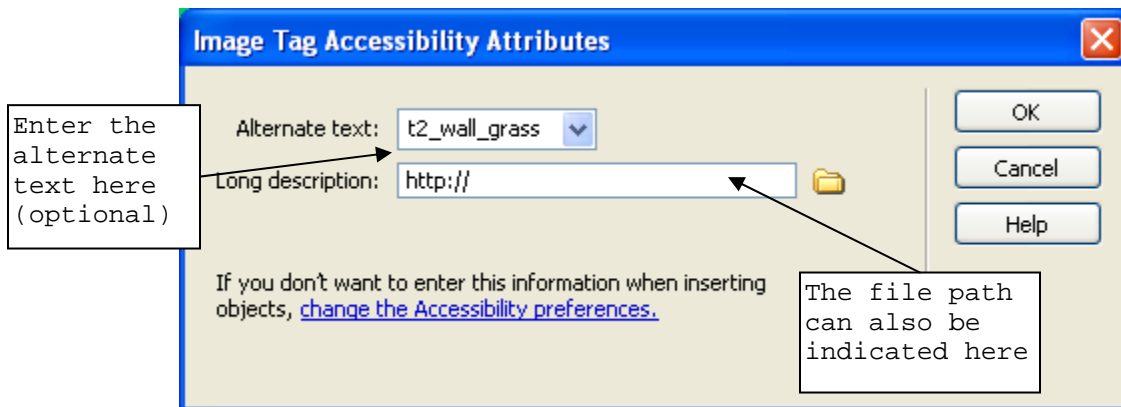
Image Tag Accessibility Attributes

Enter the alternate text here (optional)

Alternate text: t2_wall_grass

Long description: http://

OK

Cancel

Help

If you don't want to enter this information when inserting objects, change the Accessibility preferences.

The file path can also be indicated here